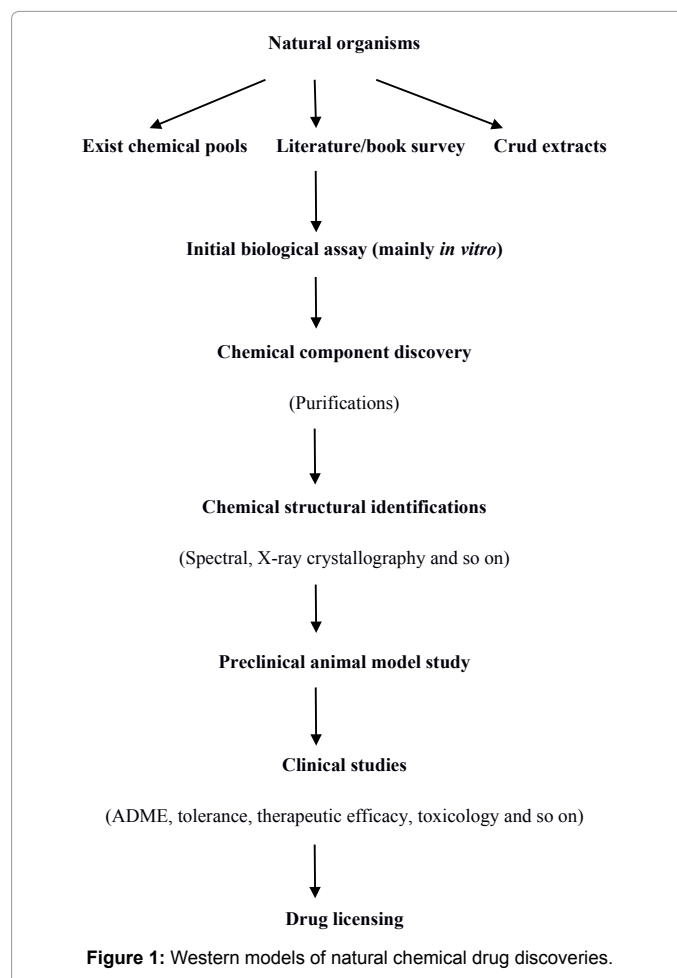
**Natural organisms**

**Exist chemical pools**

**Literature/book survey**

**Crud extracts**

**Initial biological assay (mainly *in vitro*)**

**Chemical component discovery**

(Purifications)

**Chemical structural identifications**

(Spectral, X-ray crystallography and so on)

**Preclinical animal model study**

**Clinical studies**

(ADME, tolerance, therapeutic efficacy, toxicology and so on)

**Drug licensing**

**Figure 1:** Western models of natural chemical drug discoveries.